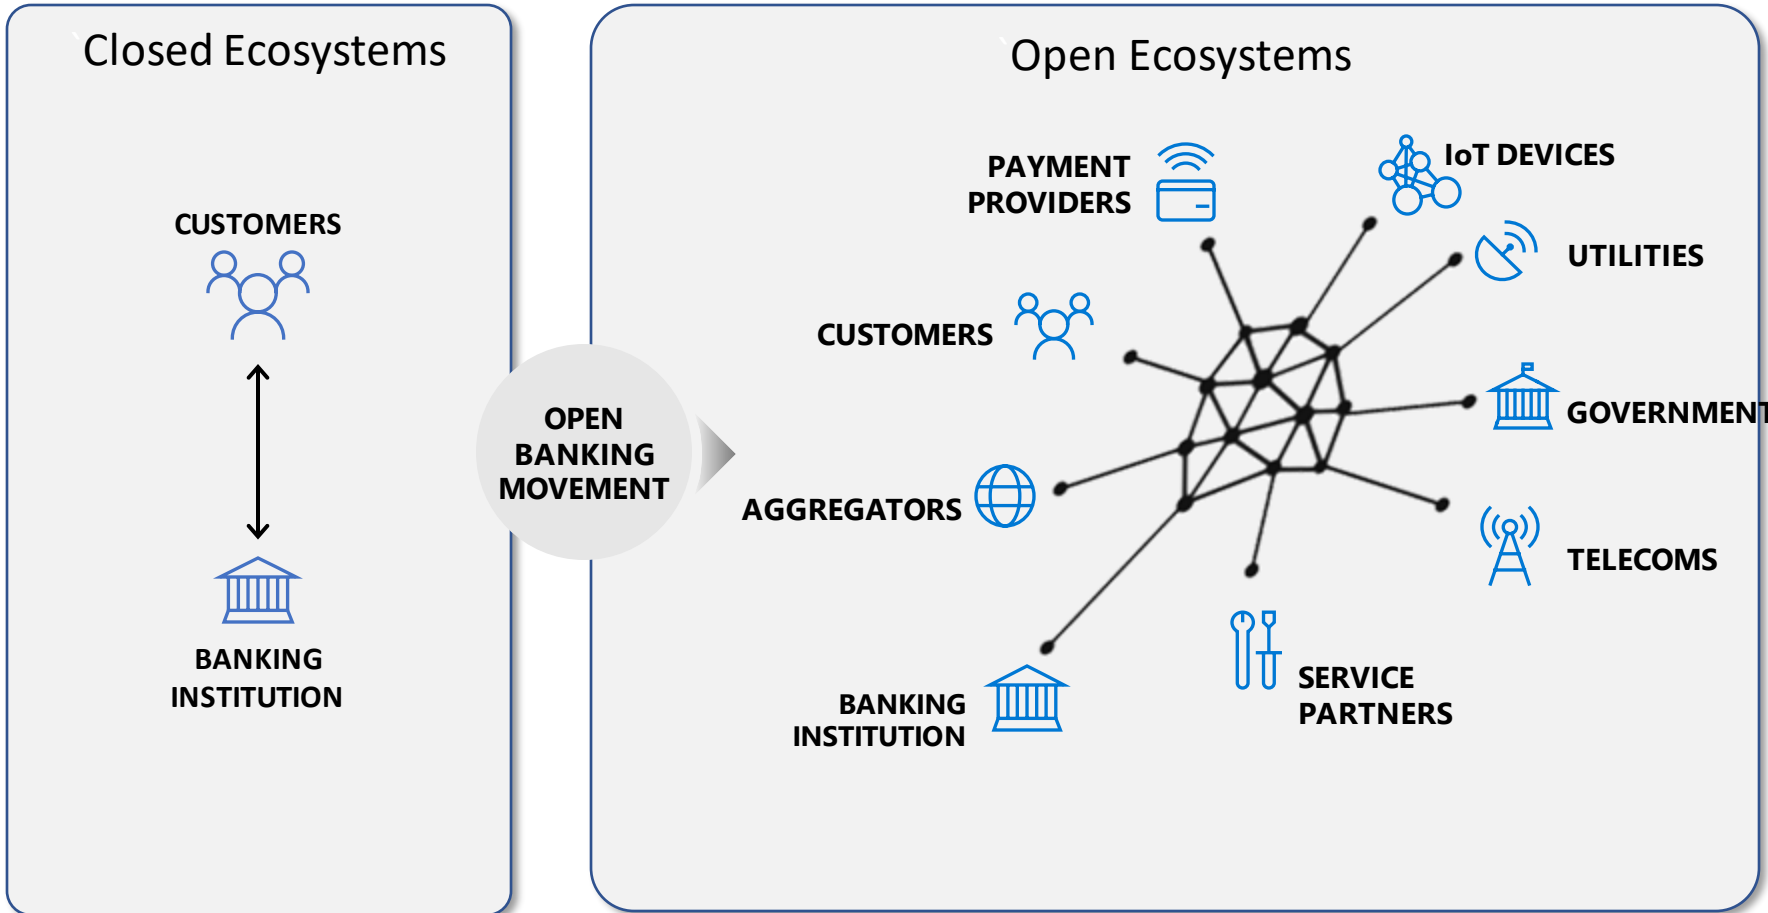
Closed Ecosystems

CUSTOMERS

BANKING INSTITUTION

OPEN BANKING MOVEMENT

Open Ecosystems

PAYMENT PROVIDERS

IoT DEVICES

UTILITIES

CUSTOMERS

GOVERNMENT

AGGREGATORS

TELECOMS

SERVICE PARTNERS

BANKING INSTITUTION